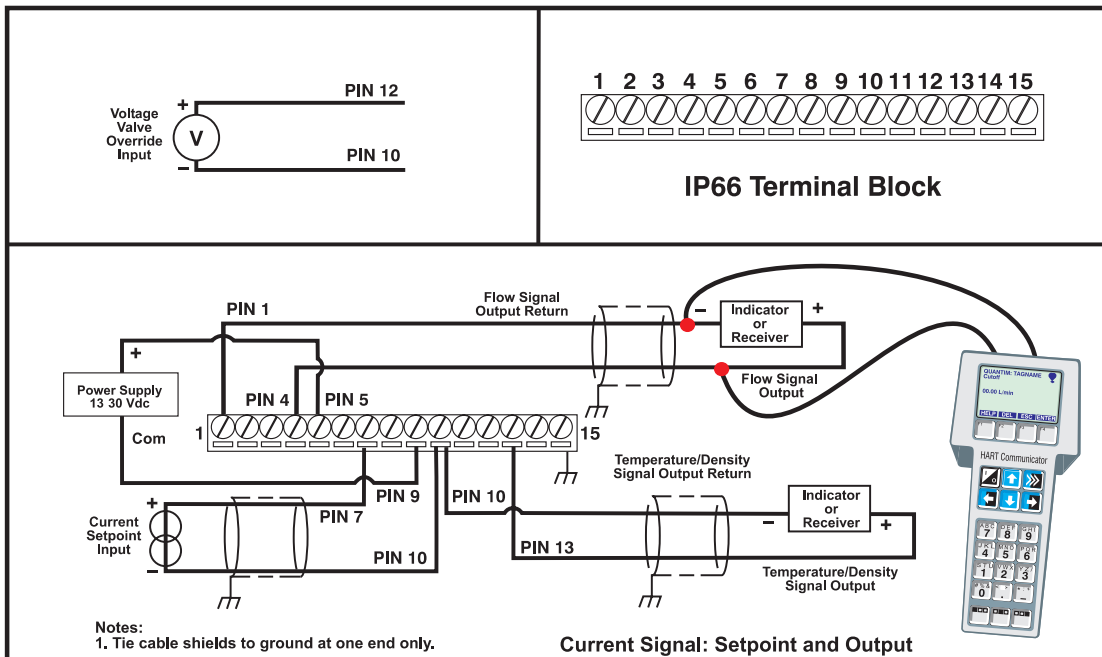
Voltage Valve Override Input

+

V

−

PIN 12

PIN 10

1 2 3 4 5 6 7 8 9 10 11 12 13 14 15

IP66 Terminal Block

PIN 1

Flow Signal Output Return

−

Indicator or Receiver

+

+

Power Supply 13 30 Vdc

Com

PIN 4

PIN 5

Flow Signal Output

1

15

QUANTIM: TAGNAME Cutoff

00.00 L/min

HELP DEL ESC ENTER

HART Communicator

Temperature/Density Signal Output Return

+

Current Setpoint Input

−

PIN 9

PIN 7

PIN 10

PIN 10

Indicator or Receiver

−

+

PIN 13

Temperature/Density Signal Output

7 8 9

4 5 6

1 2 3

0

Notes:
1. Tie cable shields to ground at one end only.

Current Signal: Setpoint and Output